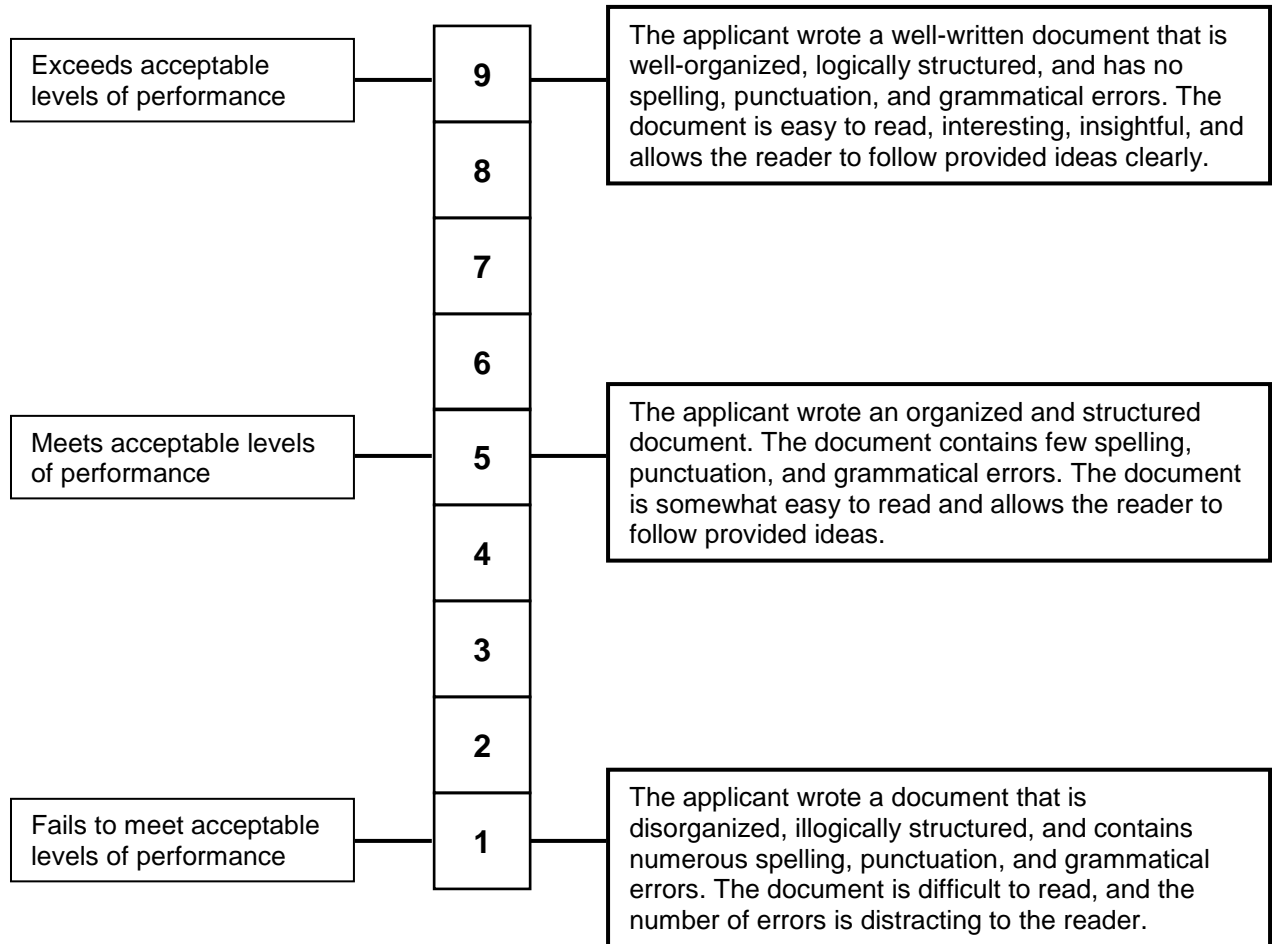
Exceeds acceptable levels of performance

9

The applicant wrote a well-written document that is well-organized, logically structured, and has no spelling, punctuation, and grammatical errors. The document is easy to read, interesting, insightful, and allows the reader to follow provided ideas clearly.

8

7

6

Meets acceptable levels of performance

5

The applicant wrote an organized and structured document. The document contains few spelling, punctuation, and grammatical errors. The document is somewhat easy to read and allows the reader to follow provided ideas.

4

3

2

Fails to meet acceptable levels of performance

1

The applicant wrote a document that is disorganized, illogically structured, and contains numerous spelling, punctuation, and grammatical errors. The document is difficult to read, and the number of errors is distracting to the reader.